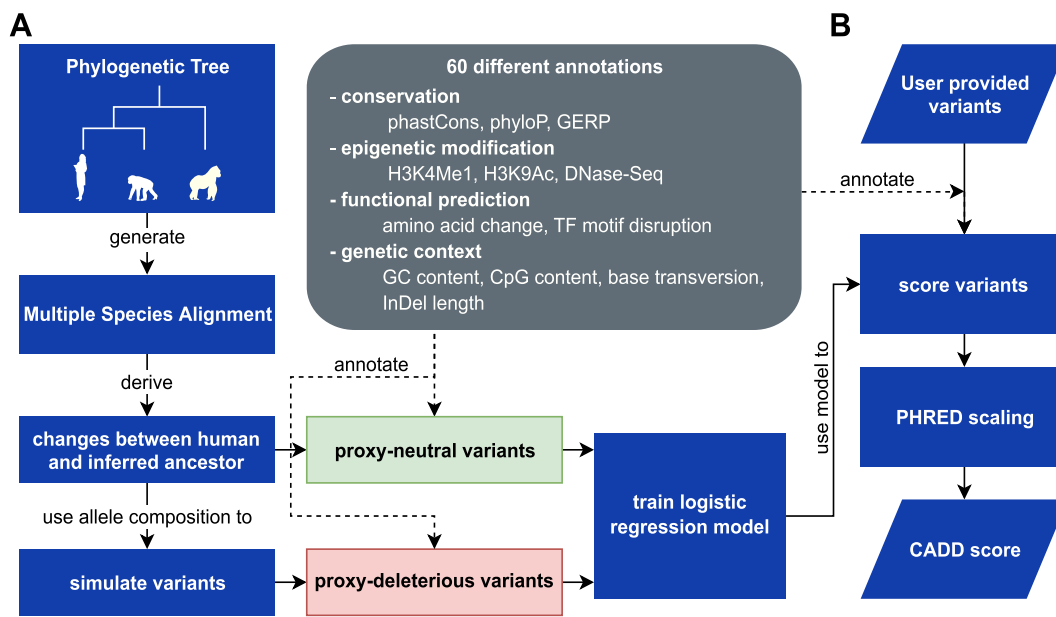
A

Phylogenetic Tree

generate

Multiple Species Alignment

derive

changes between human and inferred ancestor

use allele composition to

simulate variants

60 different annotations
- conservation
phastCons, phyloP, GERP
- epigenetic modification
H3K4Me1, H3K9Ac, DNase-Seq
- functional prediction
amino acid change, TF motif disruption
- genetic context
GC content, CpG content, base transversion, InDel length

annotate

proxy-neutral variants

proxy-deleterious variants

train logistic regression model

use model to

annotate

B

User provided variants

score variants

PHRED scaling

CADD score